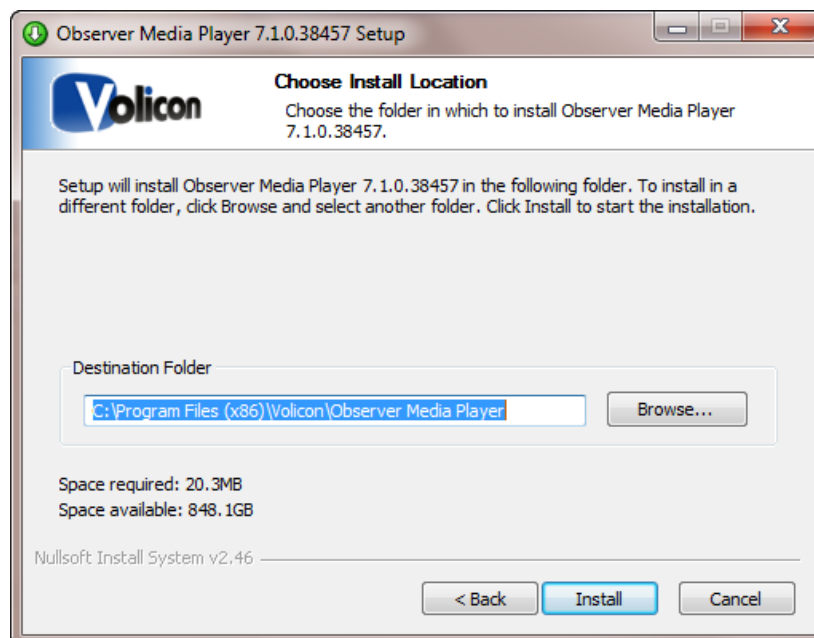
Observer Media Player 7.1.0.38457 Setup

Volicon

Choose Install Location

Choose the folder in which to install Observer Media Player 7.1.0.38457.

Setup will install Observer Media Player 7.1.0.38457 in the following folder. To install in a different folder, click Browse and select another folder. Click Install to start the installation.

Destination Folder

C:\Program Files (x86)\Volicon\Observer Media Player

Browse...

Space required: 20.3MB

Space available: 848.1GB

Nullsoft Install System v2.46

< Back

Install

Cancel